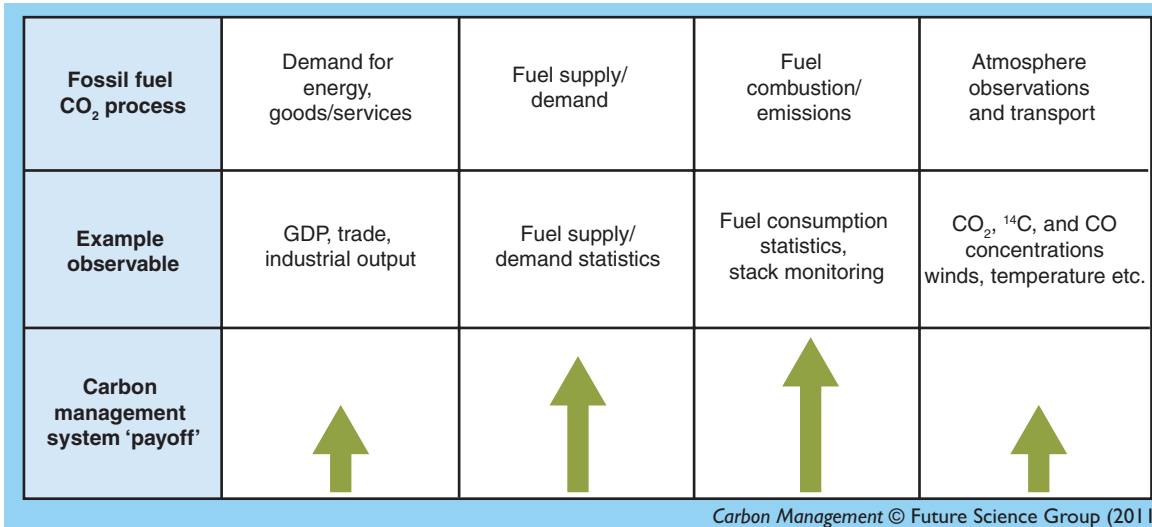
| Fossil fuel $CO_2$ process | Demand for energy, goods/services | Fuel supply/ demand | Fuel combustion/ emissions | Atmosphere observations and transport |
|---|---|---|---|---|
| Example observable | GDP, trade, industrial output | Fuel supply/ demand statistics | Fuel consumption statistics, stack monitoring | $CO_2$, $^{14}C$, and CO concentrations winds, temperature etc. |
| Carbon management system 'payoff' | | | | |

Carbon Management © Future Science Group (201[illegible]